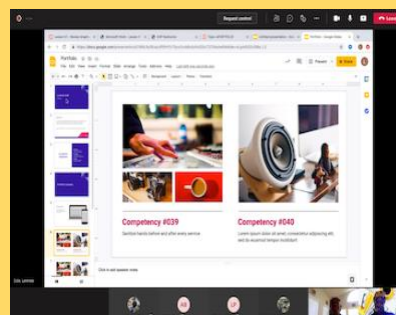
Request control

Portfolio

Competency #039

Sanitize hands before and after every service.

Competency #040

Lorem ipsum dolor sit amet, consectetur adipiscing elit, sed do eiusmod tempor incididunt

Click to add speaker notes

Lea